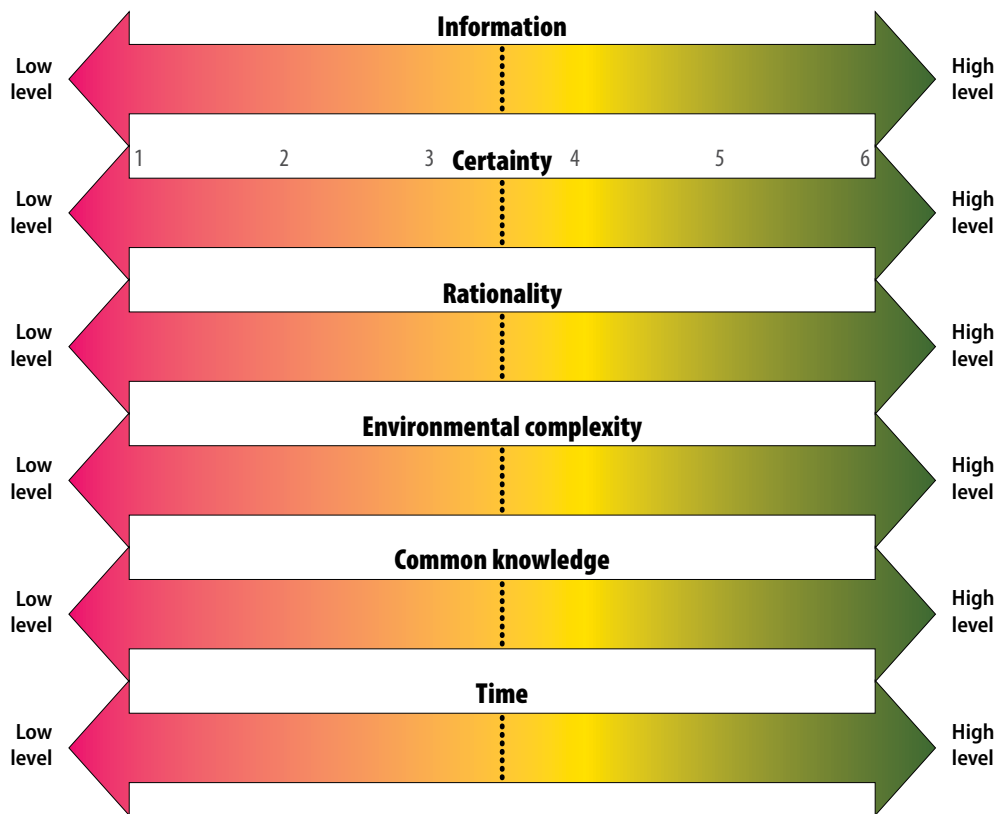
Information

Low level

High level

1 2 3 Certainty 4 5 6

Low level

High level

Rationality

Low level

High level

Environmental complexity

Low level

High level

Common knowledge

Low level

High level

Time

Low level

High level